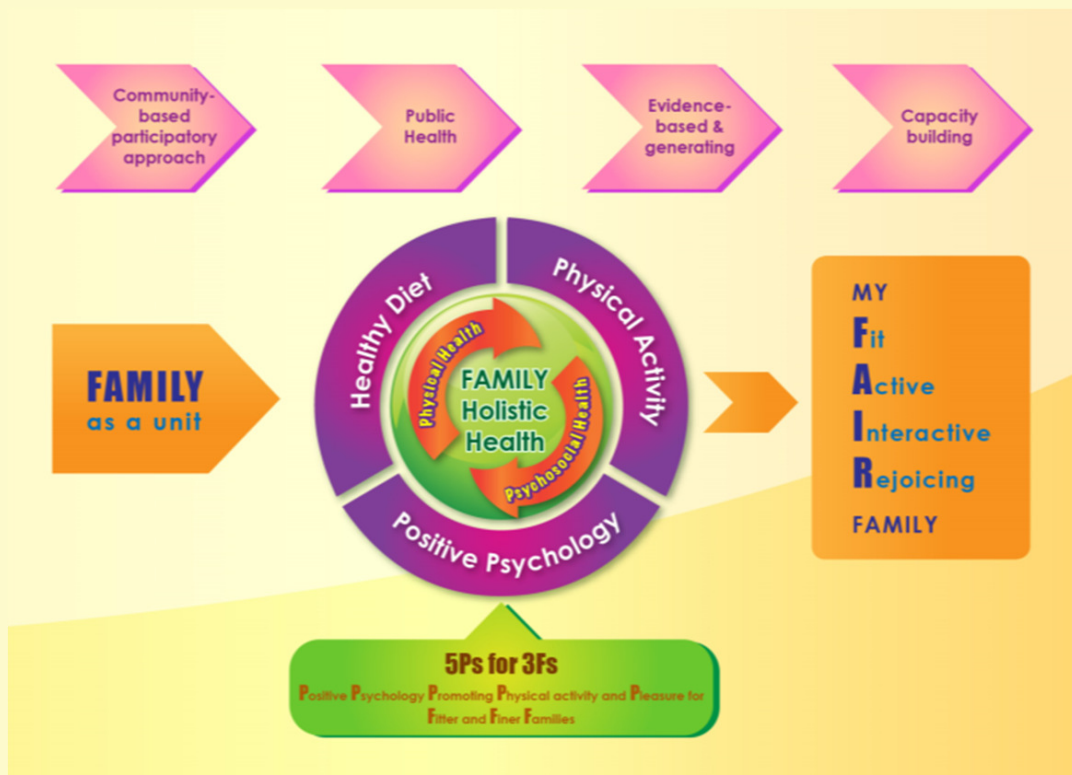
Community-based participatory approach

Public Health

Evidence-based & generating

Capacity building

FAMILY
as a unit

Healthy Diet

Physical Activity

Positive Psychology

Physical Health

Psychosocial Health

FAMILY
Holistic
Health

MY
Fit
Active
Interactive
Rejoicing
FAMILY

5Ps for 3Fs
Positive Psychology Promoting Physical activity and Pleasure for Fitter and Finer Families